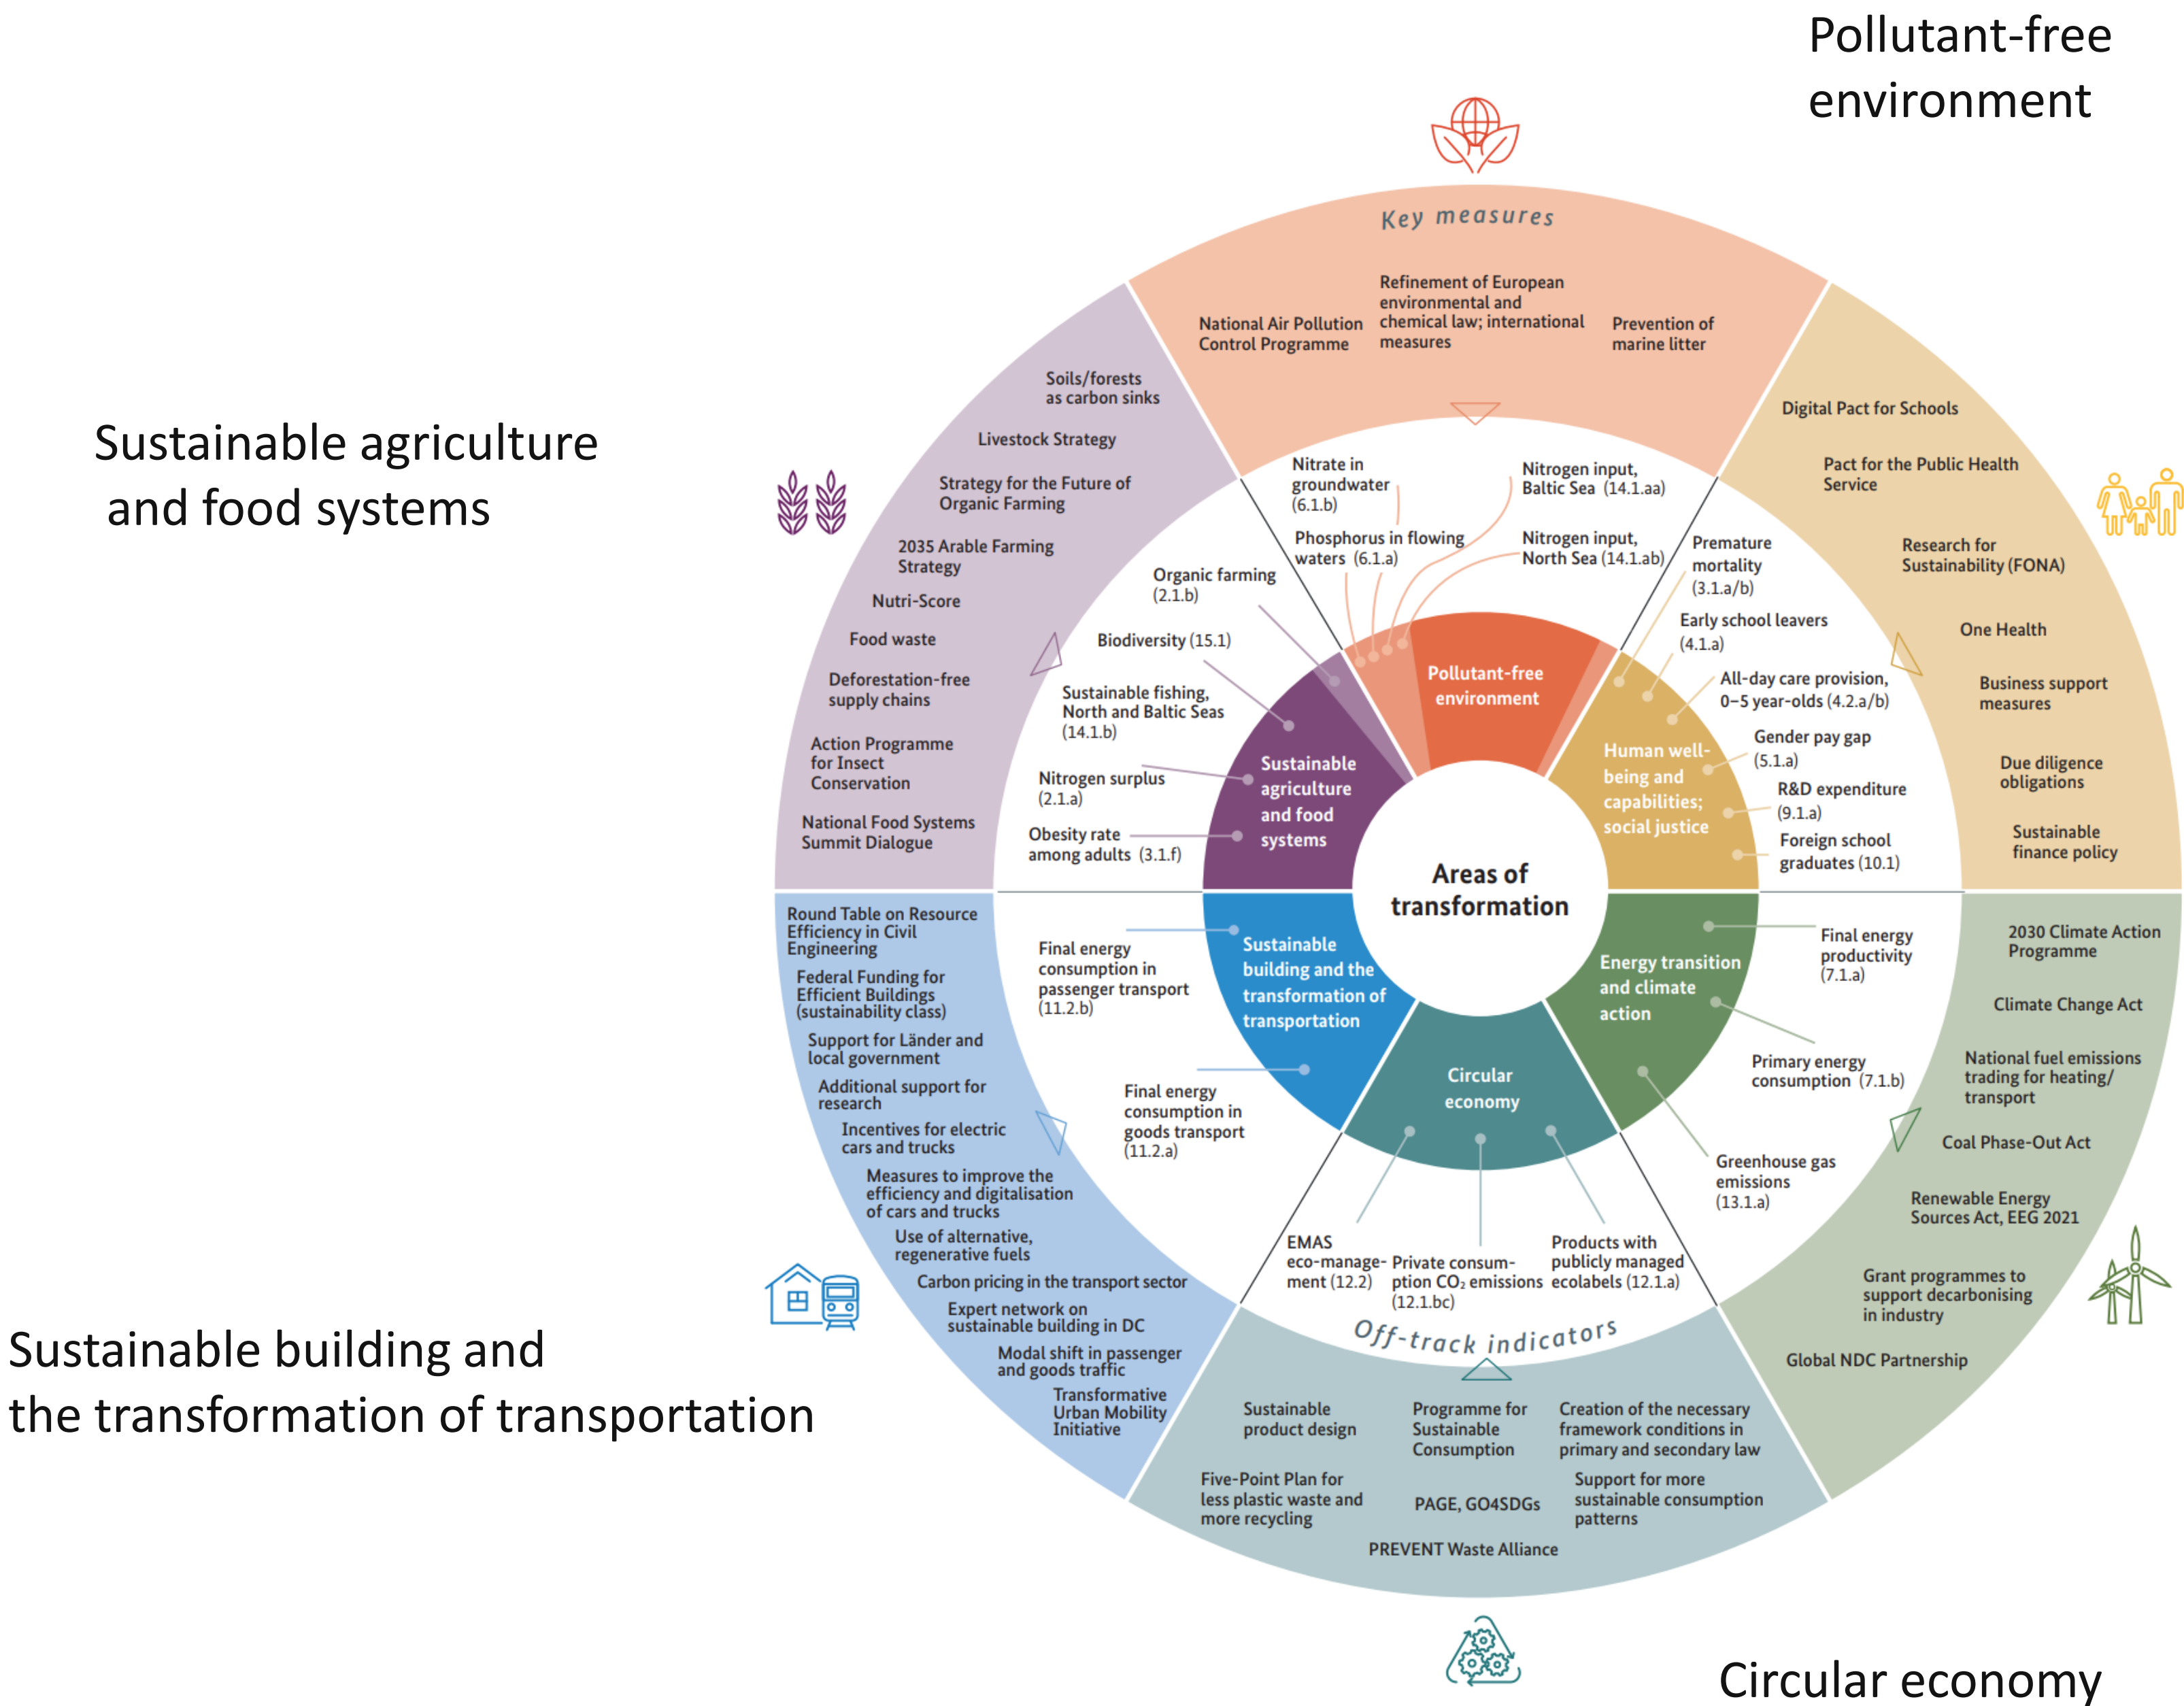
Pollutant-free environment

Sustainable agriculture and food systems

Key measures

National Air Pollution Control Programme

Refinement of European environmental and chemical law; international measures

Prevention of marine litter

Soils/forests as carbon sinks

Livestock Strategy

Strategy for the Future of Organic Farming

2035 Arable Farming Strategy

Nutri-Score

Food waste

Deforestation-free supply chains

Action Programme for Insect Conservation

National Food Systems Summit Dialogue

Digital Pact for Schools

Pact for the Public Health Service

Research for Sustainability (FONA)

One Health

Business support measures

Due diligence obligations

Sustainable finance policy

Nitrate in groundwater (6.1.b)

Phosphorus in flowing waters (6.1.a)

Nitrogen input, Baltic Sea (14.1.aa)

Nitrogen input, North Sea (14.1.ab)

Organic farming (2.1.b)

Biodiversity (15.1)

Sustainable fishing, North and Baltic Seas (14.1.b)

Nitrogen surplus (2.1.a)

Obesity rate among adults (3.1.f)

Premature mortality (3.1.a/b)

Early school leavers (4.1.a)

All-day care provision, 0–5 year-olds (4.2.a/b)

Gender pay gap (5.1.a)

R&D expenditure (9.1.a)

Foreign school graduates (10.1)

Pollutant-free environment

Sustainable agriculture and food systems

Human well-being and capabilities; social justice

Areas of transformation

Sustainable building and the transformation of transportation

Energy transition and climate action

Circular economy

Final energy consumption in passenger transport (11.2.b)

Final energy consumption in goods transport (11.2.a)

Final energy productivity (7.1.a)

Primary energy consumption (7.1.b)

Greenhouse gas emissions (13.1.a)

EMAS eco-management (12.2)

Private consumption $CO_2$ emissions (12.1.bc)

Products with publicly managed ecolabels (12.1.a)

Off-track indicators

Round Table on Resource Efficiency in Civil Engineering

Federal Funding for Efficient Buildings (sustainability class)

Support for Länder and local government

Additional support for research

Incentives for electric cars and trucks

Measures to improve the efficiency and digitalisation of cars and trucks

Use of alternative, regenerative fuels

Carbon pricing in the transport sector

Expert network on sustainable building in DC

Modal shift in passenger and goods traffic

Transformative Urban Mobility Initiative

2030 Climate Action Programme

Climate Change Act

National fuel emissions trading for heating/ transport

Coal Phase-Out Act

Renewable Energy Sources Act, EEG 2021

Grant programmes to support decarbonising in industry

Global NDC Partnership

Sustainable product design

Programme for Sustainable Consumption

Creation of the necessary framework conditions in primary and secondary law

Five-Point Plan for less plastic waste and more recycling

PAGE, GO4SDGs

Support for more sustainable consumption patterns

PREVENT Waste Alliance

Sustainable building and the transformation of transportation

Circular economy